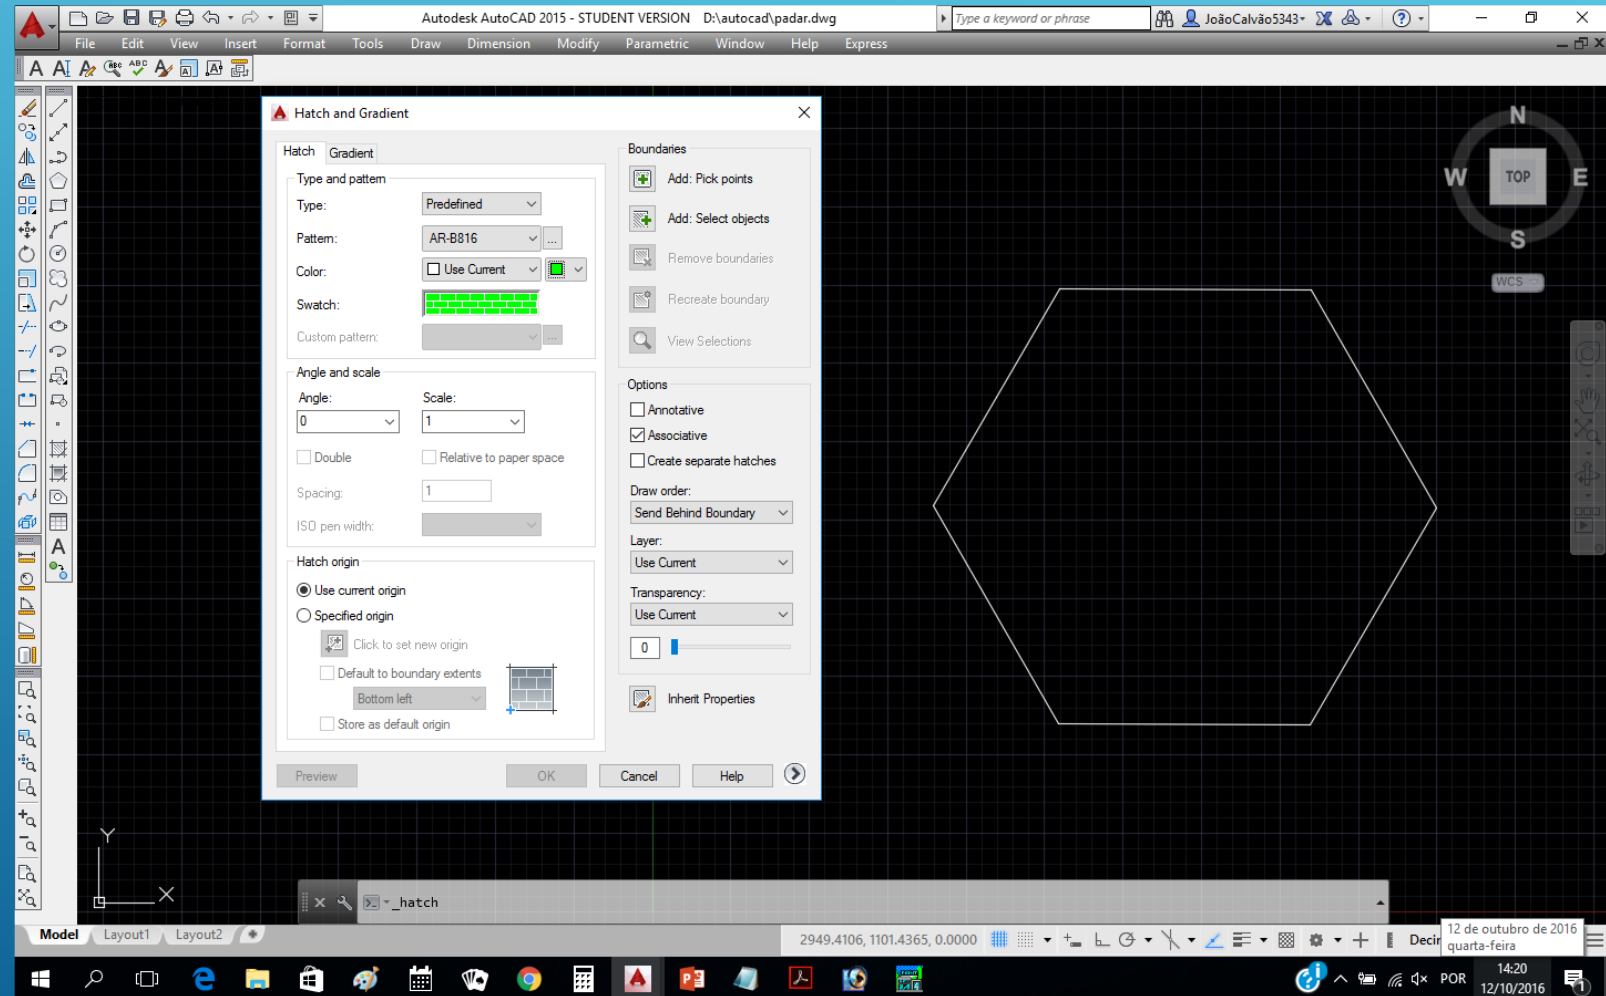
Autodesk AutoCAD 2015 - STUDENT VERSION D:\autocad\padar.dwg
Type a keyword or phrase
JoãoCalvão5343
File Edit View Insert Format Tools Draw Dimension Modify Parametric Window Help Express

Hatch and Gradient
Hatch Gradient
Type and pattern
Type: Predefined
Pattern: AR-B816
Color: Use Current
Swatch:
Custom pattern:
Angle and scale
Angle: 0
Scale: 1
Double
Relative to paper space
Spacing: 1
ISO pen width:
Hatch origin
Use current origin
Specified origin
Click to set new origin
Default to boundary extents
Bottom left
Store as default origin
Boundaries
Add: Pick points
Add: Select objects
Remove boundaries
Recreate boundary
View Selections
Options
Annotative
Associative
Create separate hatches
Draw order:
Send Behind Boundary
Layer:
Use Current
Transparency:
Use Current
0
Inherit Properties
Preview OK Cancel Help

N
W TOP E
S
WCS
Y
X
_hatch
Model Layout1 Layout2
2949.4106, 1101.4365, 0.0000
Deci
12 de outubro de 2016
quarta-feira
POR
14:20
12/10/2016